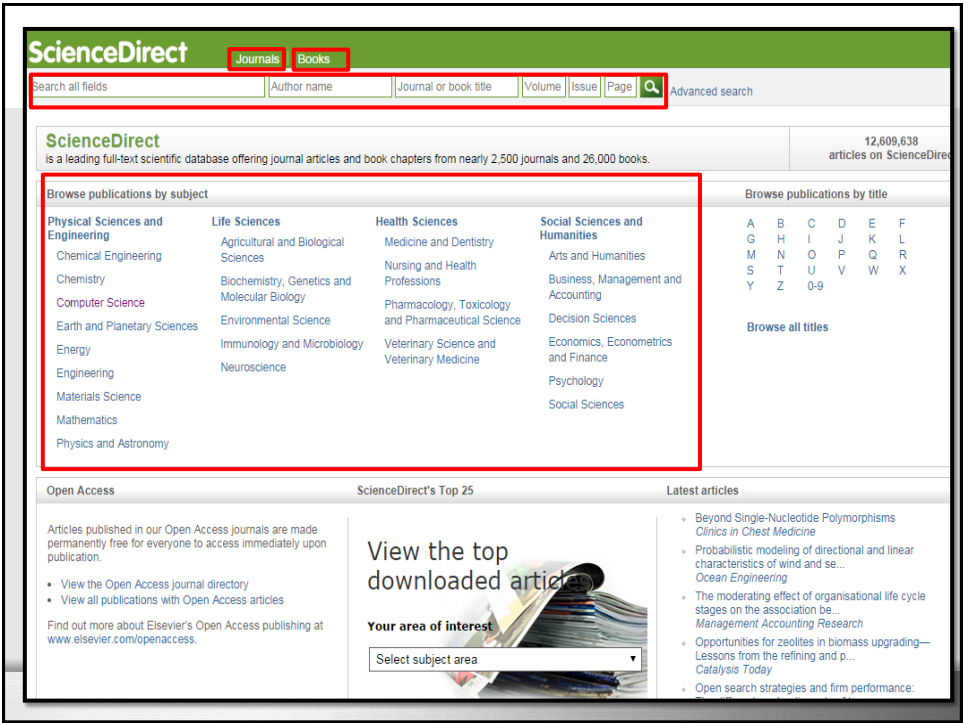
ScienceDirect Journals Books

Search all fields | Author name | Journal or book title | Volume | Issue | Page | Advanced search

ScienceDirect
is a leading full-text scientific database offering journal articles and book chapters from nearly 2,500 journals and 26,000 books.

12,609,638
articles on ScienceDirec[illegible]

Browse publications by subject

Physical Sciences and Engineering
Chemical Engineering
Chemistry
Computer Science
Earth and Planetary Sciences
Energy
Engineering
Materials Science
Mathematics
Physics and Astronomy

Life Sciences
Agricultural and Biological Sciences
Biochemistry, Genetics and Molecular Biology
Environmental Science
Immunology and Microbiology
Neuroscience

Health Sciences
Medicine and Dentistry
Nursing and Health Professions
Pharmacology, Toxicology and Pharmaceutical Science
Veterinary Science and Veterinary Medicine

Social Sciences and Humanities
Arts and Humanities
Business, Management and Accounting
Decision Sciences
Economics, Econometrics and Finance
Psychology
Social Sciences

Browse publications by title

| A | B | C | D | E | F |
|---|---|---|---|---|---|
| G | H | I | J | K | L |
| M | N | O | P | Q | R |
| S | T | U | V | W | X |
| Y | Z | 0-9 | | | |

Browse all titles

Open Access

Articles published in our Open Access journals are made permanently free for everyone to access immediately upon publication.

• View the Open Access journal directory
• View all publications with Open Access articles

Find out more about Elsevier's Open Access publishing at www.elsevier.com/openaccess.

ScienceDirect's Top 25

View the top downloaded artic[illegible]

Your area of interest

Select subject area

Latest articles

Beyond Single-Nucleotide Polymorphisms
Clinics in Chest Medicine

Probabilistic modeling of directional and linear characteristics of wind and se...
Ocean Engineering

The moderating effect of organisational life cycle stages on the association be...
Management Accounting Research

Opportunities for zeolites in biomass upgrading—Lessons from the refining and p...
Catalysis Today

Open search strategies and firm performance:
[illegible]